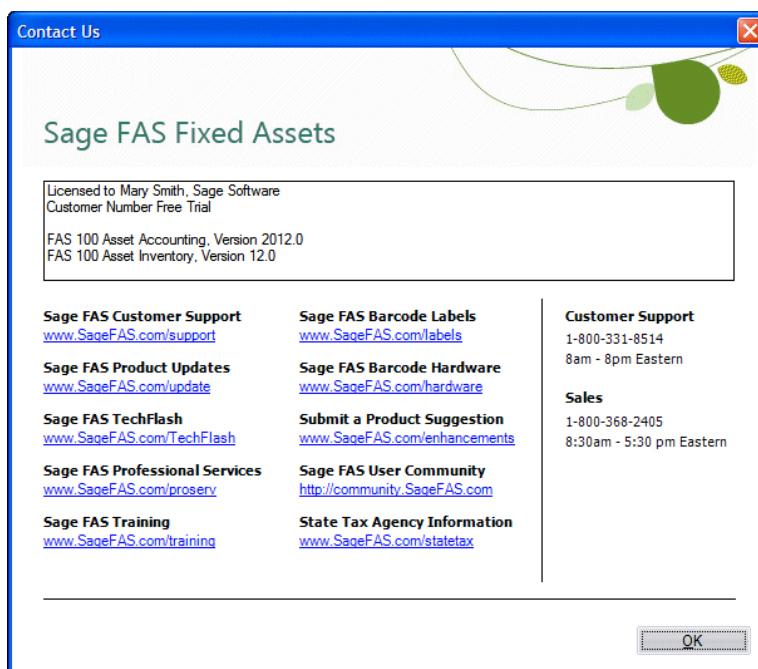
Contact Us

Sage FAS Fixed Assets

Licensed to Mary Smith, Sage Software
Customer Number Free Trial

FAS 100 Asset Accounting, Version 2012.0
FAS 100 Asset Inventory, Version 12.0

Sage FAS Customer Support
www.SageFAS.com/support

Sage FAS Product Updates
www.SageFAS.com/update

Sage FAS TechFlash
www.SageFAS.com/TechFlash

Sage FAS Professional Services
www.SageFAS.com/proserv

Sage FAS Training
www.SageFAS.com/training

Sage FAS Barcode Labels
www.SageFAS.com/labels

Sage FAS Barcode Hardware
www.SageFAS.com/hardware

Submit a Product Suggestion
www.SageFAS.com/enhancements

Sage FAS User Community
http://community.SageFAS.com

State Tax Agency Information
www.SageFAS.com/statetax

Customer Support
1-800-331-8514
8am - 8pm Eastern

Sales
1-800-368-2405
8:30am - 5:30 pm Eastern

OK